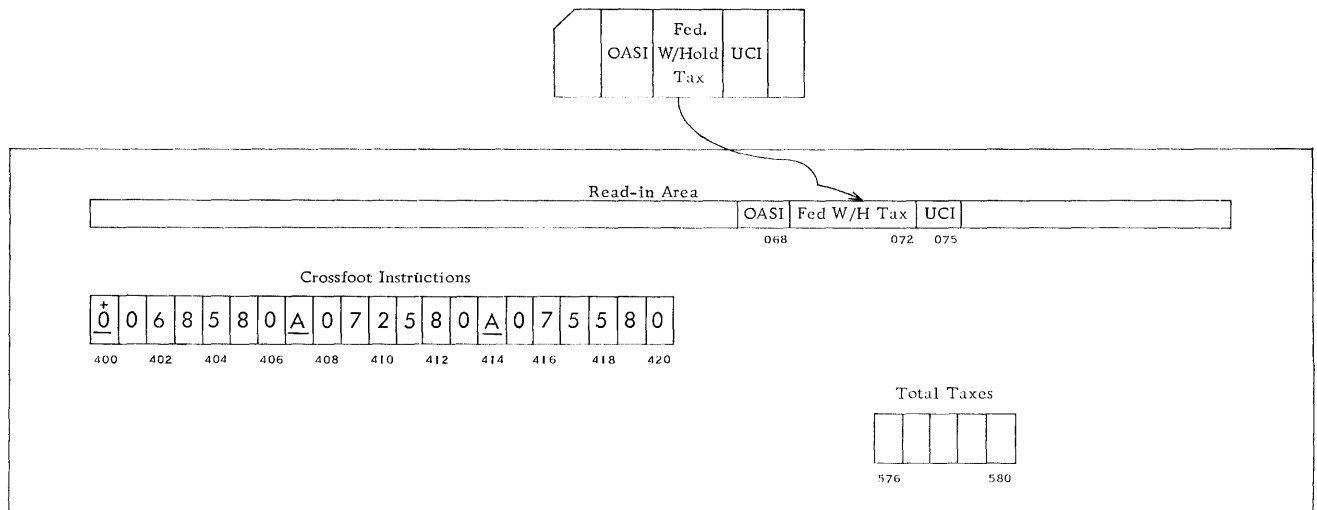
| | OASI | Fed. W/Hold Tax | UCI | |
|---|---|---|---|---|

Read-in Area

| | OASI | Fed W/H Tax | UCI | |
|---|---|---|---|---|

068 072 075

Crossfoot Instructions

| $\overset{+}{\underline{0}}$ | 0 | 6 | 8 | 5 | 8 | 0 | $\underline{A}$ | 0 | 7 | 2 | 5 | 8 | 0 | $\underline{A}$ | 0 | 7 | 5 | 5 | 8 | 0 |
|---|---|---|---|---|---|---|---|---|---|---|---|---|---|---|---|---|---|---|---|---|

400 402 404 406 408 410 412 414 416 418 420

Total Taxes

| | | | | |
|---|---|---|---|---|

576 580